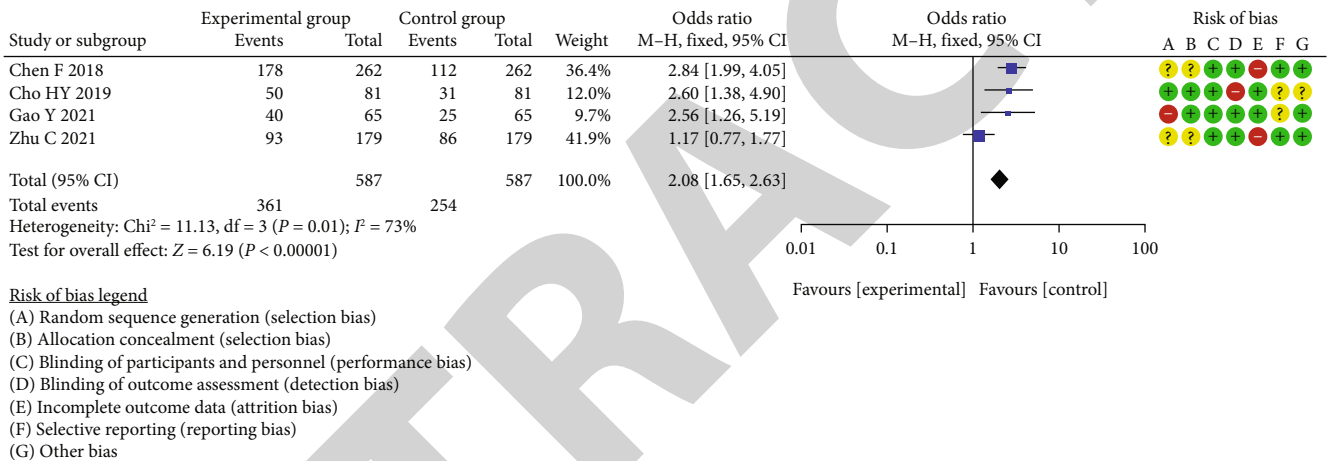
| Study or subgroup | Experimental group Events | Experimental group Total | Control group Events | Control group Total | Weight | Odds ratio M–H, fixed, 95% CI | Risk of bias A B C D E F G |
|---|---|---|---|---|---|---|---|
| Chen F 2018 | 178 | 262 | 112 | 262 | 36.4% | 2.84 [1.99, 4.05] | ? ? + + − + + |
| Cho HY 2019 | 50 | 81 | 31 | 81 | 12.0% | 2.60 [1.38, 4.90] | + + + − + ? ? |
| Gao Y 2021 | 40 | 65 | 25 | 65 | 9.7% | 2.56 [1.26, 5.19] | − + + + + + + |
| Zhu C 2021 | 93 | 179 | 86 | 179 | 41.9% | 1.17 [0.77, 1.77] | ? ? + + − + + |
| Total (95% CI) | | 587 | | 587 | 100.0% | 2.08 [1.65, 2.63] | |
| Total events | 361 | | 254 | | | | |

Heterogeneity: Chi² = 11.13, df = 3 ($P = 0.01$); $I^2 = 73\%$
Test for overall effect: $Z = 6.19$ ($P < 0.00001$)

Odds ratio
M–H, fixed, 95% CI
0.01 0.1 1 10 100
Favours [experimental] Favours [control]

Risk of bias legend
(A) Random sequence generation (selection bias)
(B) Allocation concealment (selection bias)
(C) Blinding of participants and personnel (performance bias)
(D) Blinding of outcome assessment (detection bias)
(E) Incomplete outcome data (attrition bias)
(F) Selective reporting (reporting bias)
(G) Other bias